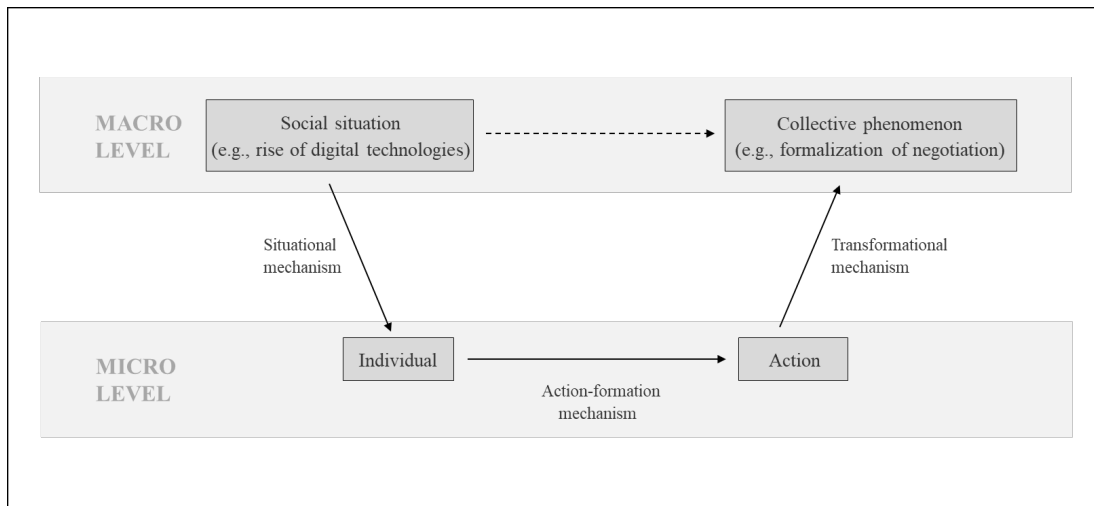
MACRO LEVEL

Social situation (e.g., rise of digital technologies)

Collective phenomenon (e.g., formalization of negotiation)

Situational mechanism

Transformational mechanism

MICRO LEVEL

Individual

Action

Action-formation mechanism